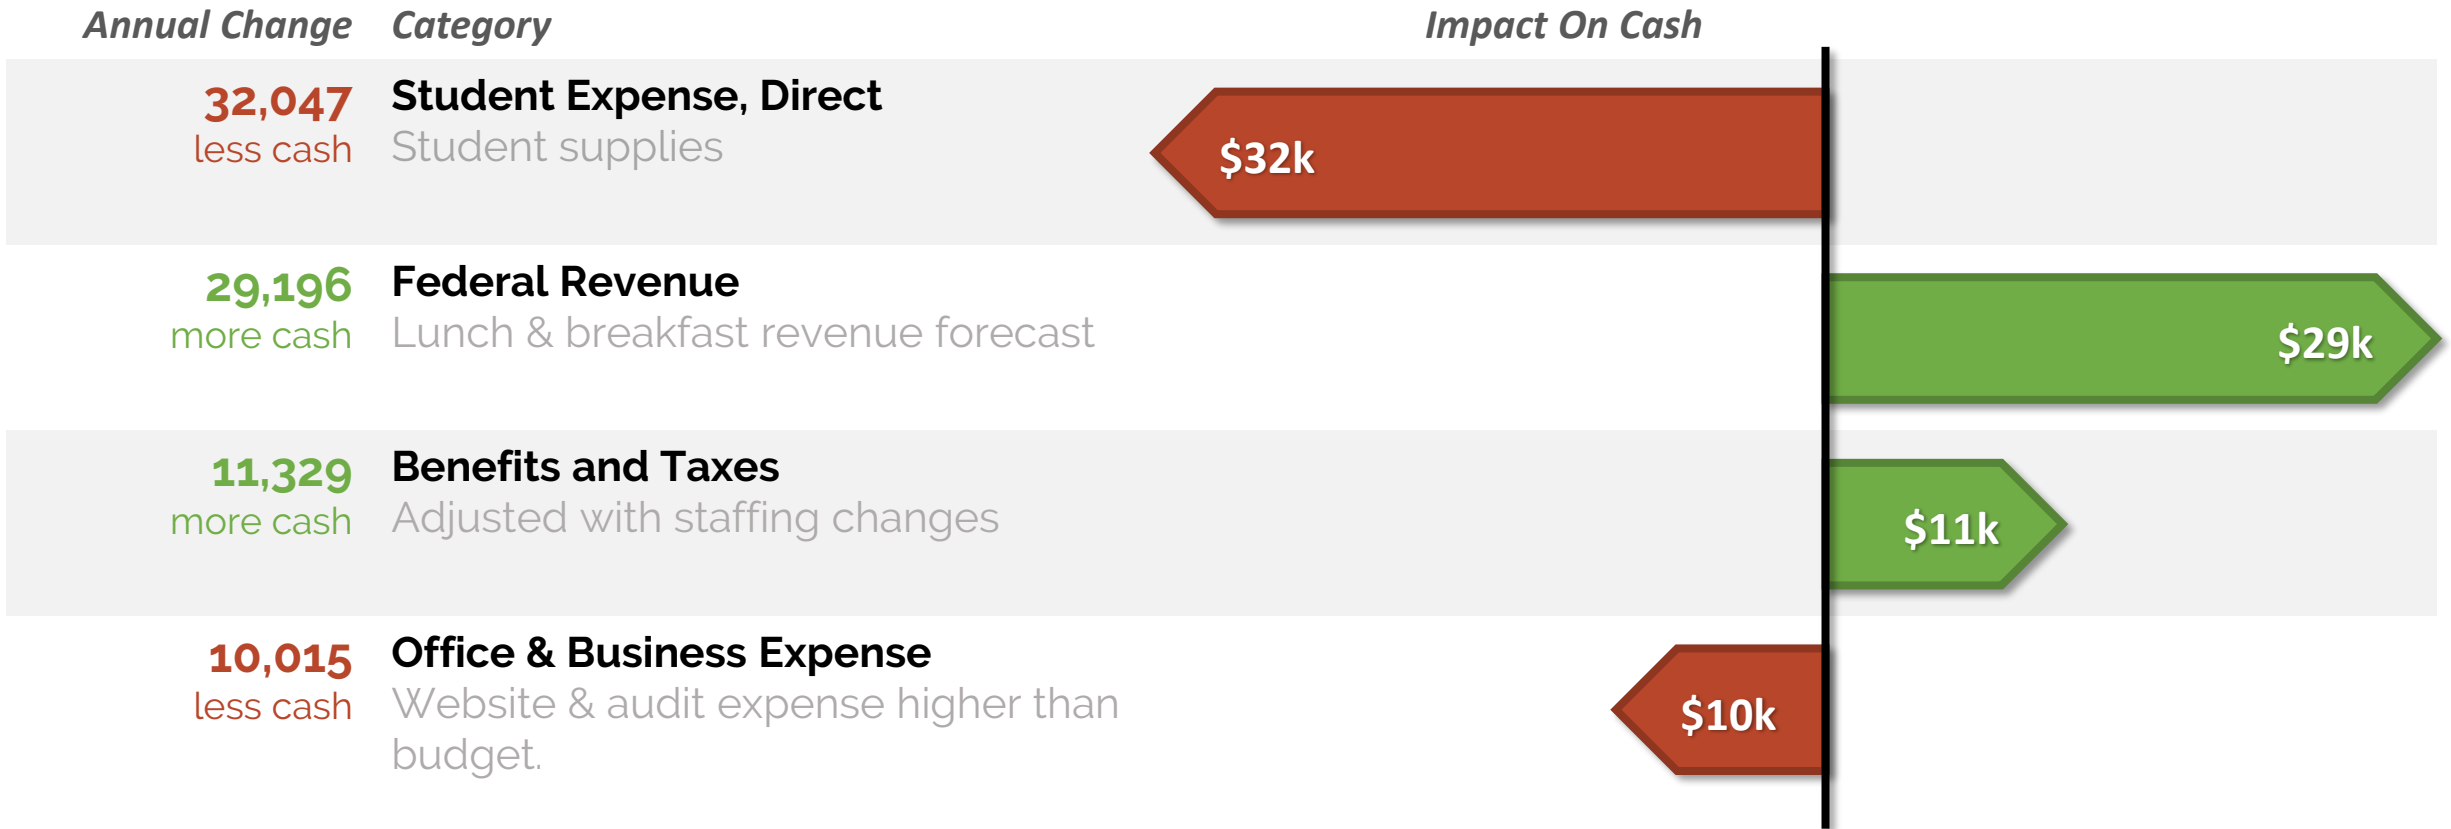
| Annual Change | Category | Impact On Cash |
|---|---|---|
| 32,047 less cash | Student Expense, Direct Student supplies | $32k |
| 29,196 more cash | Federal Revenue Lunch & breakfast revenue forecast | $29k |
| 11,329 more cash | Benefits and Taxes Adjusted with staffing changes | $11k |
| 10,015 less cash | Office & Business Expense Website & audit expense higher than budget. | $10k |